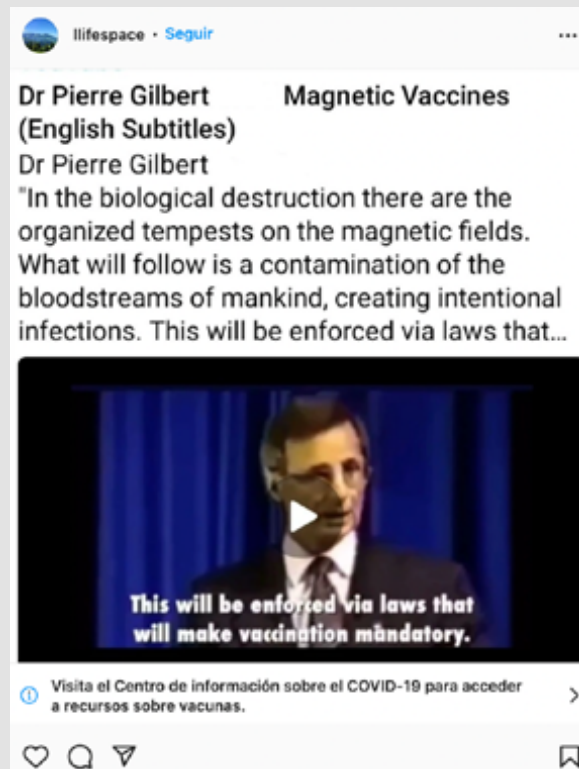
llifespace • Seguir

...

Dr Pierre Gilbert Magnetic Vaccines (English Subtitles)
Dr Pierre Gilbert
"In the biological destruction there are the organized tempests on the magnetic fields. What will follow is a contamination of the bloodstreams of mankind, creating intentional infections. This will be enforced via laws that...

This will be enforced via laws that will make vaccination mandatory.

Visita el Centro de información sobre el COVID-19 para acceder a recursos sobre vacunas.